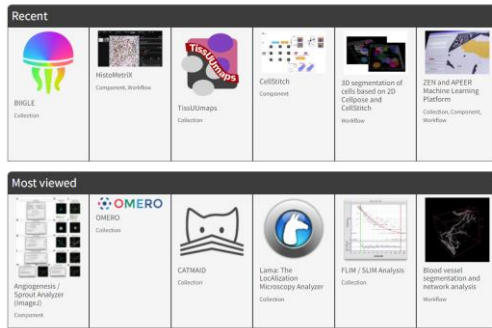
Recent

BIIGLE
Collection

HistoMetriX
Component, Workflow

TissUUmaps
TissUUmaps
Collection

CellStitch
Component

3D segmentation of cells based on 2D Cellpose and CellStitch
Workflow

ZEN and APEER Machine Learning Platform
Collection, Component, Workflow

Most viewed

Angiogenesis / Sprout Analyzer (ImageJ)
Component

OMERO
OMERO
Collection

CATMAID
Collection

Lama: The LocAlization Microscopy Analyzer
Collection

FLIM / SLIM Analysis
Collection

Blood vessel segmentation and network analysis
Workflow